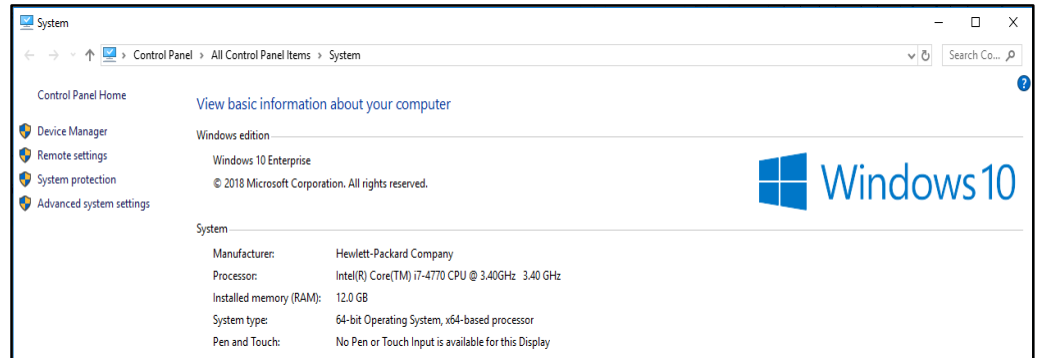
System

Control Panel › All Control Panel Items › System

Search Co...

?

Control Panel Home

Device Manager

Remote settings

System protection

Advanced system settings

View basic information about your computer

Windows edition

Windows 10 Enterprise

© 2018 Microsoft Corporation. All rights reserved.

Windows 10

System

| | |
|---|---|
| Manufacturer: | Hewlett-Packard Company |
| Processor: | Intel(R) Core(TM) i7-4770 CPU @ 3.40GHz 3.40 GHz |
| Installed memory (RAM): | 12.0 GB |
| System type: | 64-bit Operating System, x64-based processor |
| Pen and Touch: | No Pen or Touch Input is available for this Display |